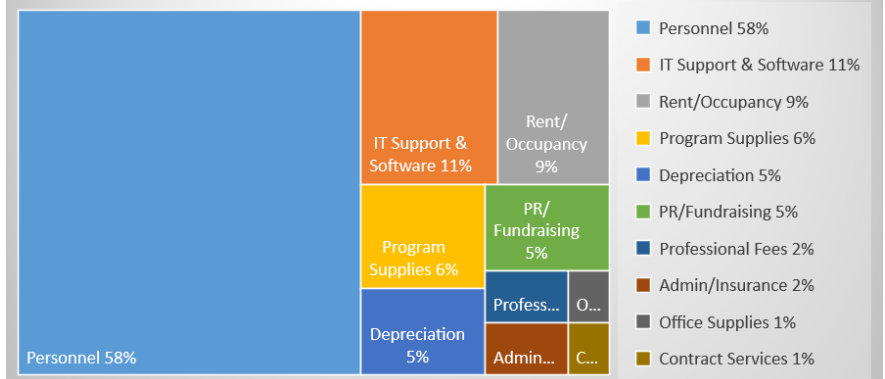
IT Support & Software 11%

Rent/ Occupancy 9%

Program Supplies 6%

PR/ Fundraising 5%

Profess...

O...

Depreciation 5%

Admin...

C...

Personnel 58%

Personnel 58%
IT Support & Software 11%
Rent/Occupancy 9%
Program Supplies 6%
Depreciation 5%
PR/Fundraising 5%
Professional Fees 2%
Admin/Insurance 2%
Office Supplies 1%
Contract Services 1%